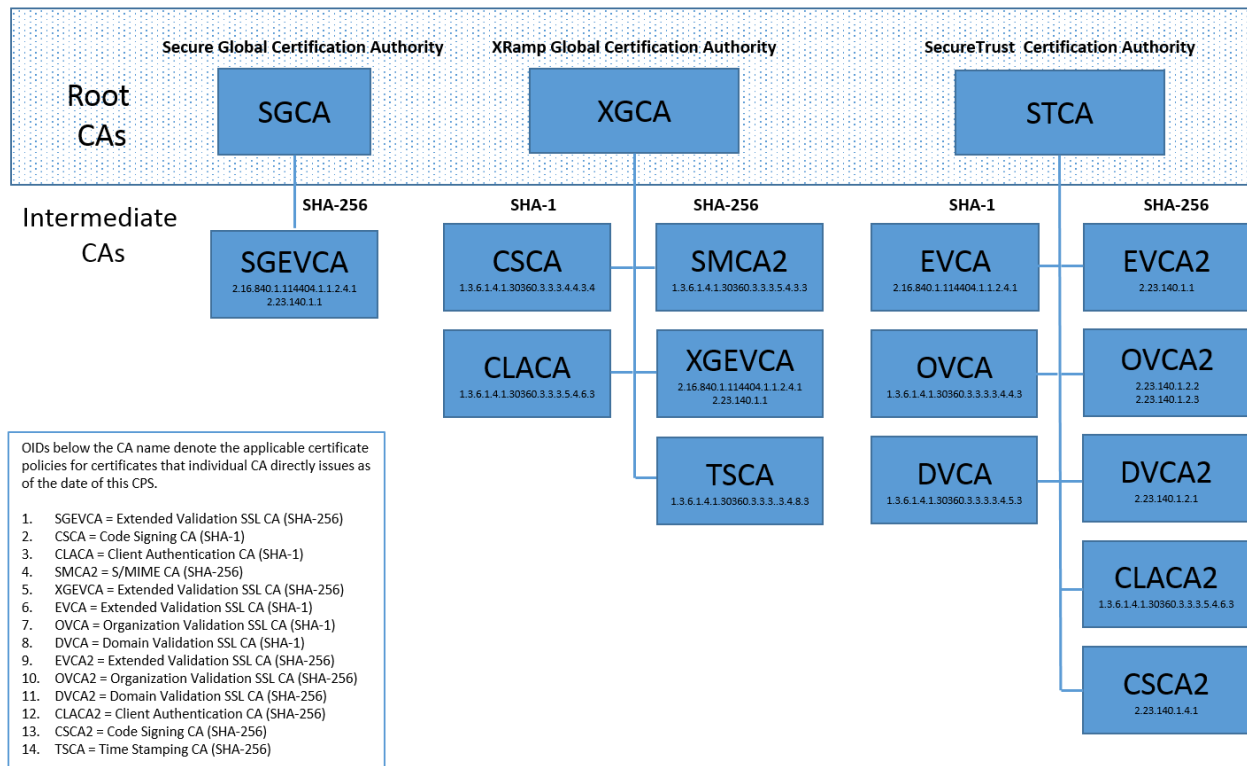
Root CAs

Secure Global Certification Authority

SGCA

XRamp Global Certification Authority

XGCA

SecureTrust Certification Authority

STCA

Intermediate CAs

SHA-256

SGEVCA
2.16.840.1.114404.1.1.2.4.1
2.23.140.1.1

SHA-1

CSCA
1.3.6.1.4.1.30360.3.3.3.4.4.3.4

CLACA
1.3.6.1.4.1.30360.3.3.3.5.4.6.3

SHA-256

SMCA2
1.3.6.1.4.1.30360.3.3.3.5.4.3.3

XGEVCA
2.16.840.1.114404.1.1.2.4.1
2.23.140.1.1

TSCA
1.3.6.1.4.1.30360.3.3.3..3.4.8.3

SHA-1

EVCA
2.16.840.1.114404.1.1.2.4.1

OVCA
1.3.6.1.4.1.30360.3.3.3.3.4.4.3

DVCA
1.3.6.1.4.1.30360.3.3.3.3.4.5.3

SHA-256

EVCA2
2.23.140.1.1

OVCA2
2.23.140.1.2.2
2.23.140.1.2.3

DVCA2
2.23.140.1.2.1

CLACA2
1.3.6.1.4.1.30360.3.3.3.5.4.6.3

CSCA2
2.23.140.1.4.1

OIDs below the CA name denote the applicable certificate policies for certificates that individual CA directly issues as of the date of this CPS.

1. SGEVCA = Extended Validation SSL CA (SHA-256)
2. CSCA = Code Signing CA (SHA-1)
3. CLACA = Client Authentication CA (SHA-1)
4. SMCA2 = S/MIME CA (SHA-256)
5. XGEVCA = Extended Validation SSL CA (SHA-256)
6. EVCA = Extended Validation SSL CA (SHA-1)
7. OVCA = Organization Validation SSL CA (SHA-1)
8. DVCA = Domain Validation SSL CA (SHA-1)
9. EVCA2 = Extended Validation SSL CA (SHA-256)
10. OVCA2 = Organization Validation SSL CA (SHA-256)
11. DVCA2 = Domain Validation SSL CA (SHA-256)
12. CLACA2 = Client Authentication CA (SHA-256)
13. CSCA2 = Code Signing CA (SHA-256)
14. TSCA = Time Stamping CA (SHA-256)